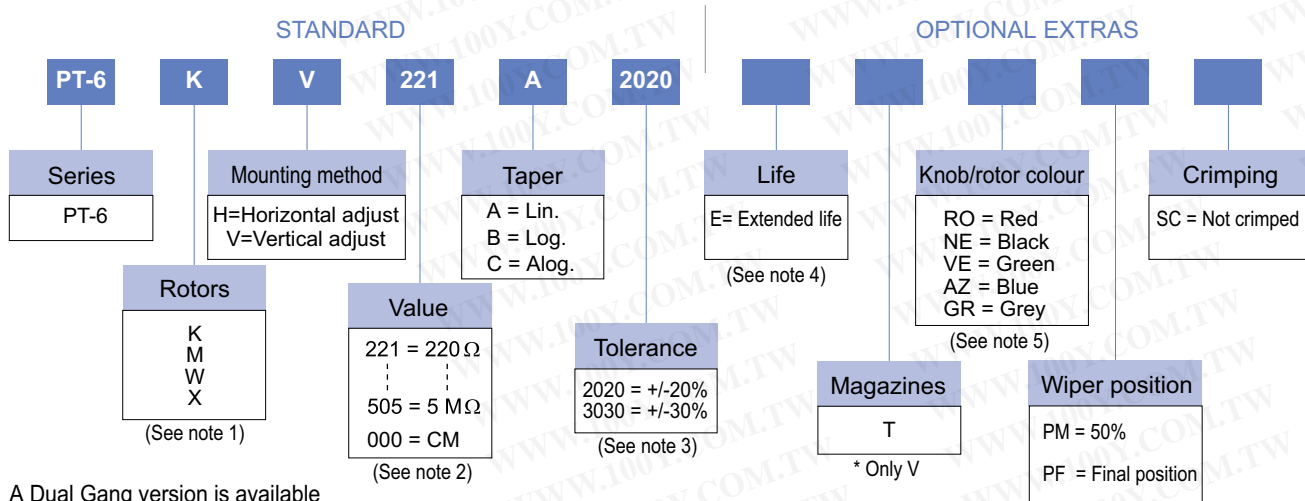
STANDARD

OPTIONAL EXTRAS

PT-6 K V 221 A 2020

Series
PT-6

Mounting method
H=Horizontal adjust
V=Vertical adjust

Taper
A = Lin.
B = Log.
C = Alog.

Life
E= Extended life
(See note 4)

Knob/rotor colour
RO = Red
NE = Black
VE = Green
AZ = Blue
GR = Grey
(See note 5)

Crimping
SC = Not crimped

Rotors
K
M
W
X
(See note 1)

Value
221 = 220 $\Omega$
505 = 5 M$\Omega$
000 = CM
(See note 2)

Tolerance
2020 = +/-20%
3030 = +/-30%
(See note 3)

Magazines
T
* Only V

Wiper position
PM = 50%
PF = Final position

A Dual Gang version is available

WWW.100Y.COM.TW